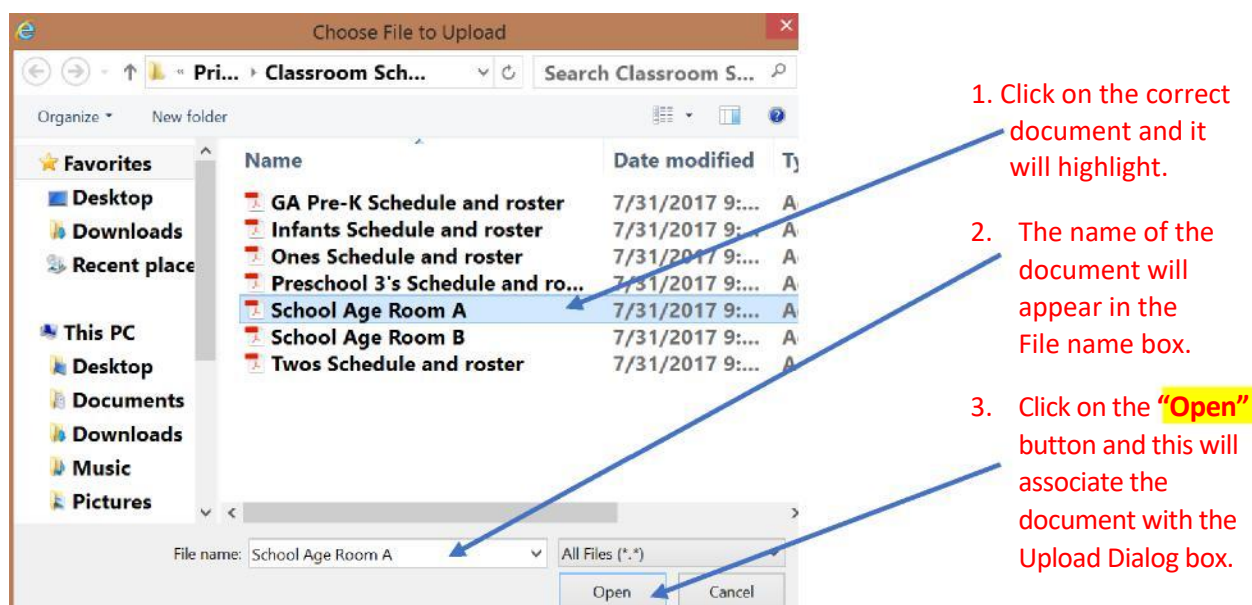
Choose File to Upload

« Pri... › Classroom Sch...

Search Classroom S...

Organize ▾ New folder

Favorites
Desktop
Downloads
Recent place

This PC
Desktop
Documents
Downloads
Music
Pictures

| Name | Date modified | Ty |
|---|---|---|
| GA Pre-K Schedule and roster | 7/31/2017 9:... | A |
| Infants Schedule and roster | 7/31/2017 9:... | A |
| Ones Schedule and roster | 7/31/2017 9:... | A |
| Preschool 3's Schedule and ro... | 7/31/2017 9:... | A |
| School Age Room A | 7/31/2017 9:... | A |
| School Age Room B | 7/31/2017 9:... | A |
| Twos Schedule and roster | 7/31/2017 9:... | A |

File name: School Age Room A

All Files (*.*)

Open Cancel

1. Click on the correct document and it will highlight.

2. The name of the document will appear in the File name box.

3. Click on the "Open" button and this will associate the document with the Upload Dialog box.